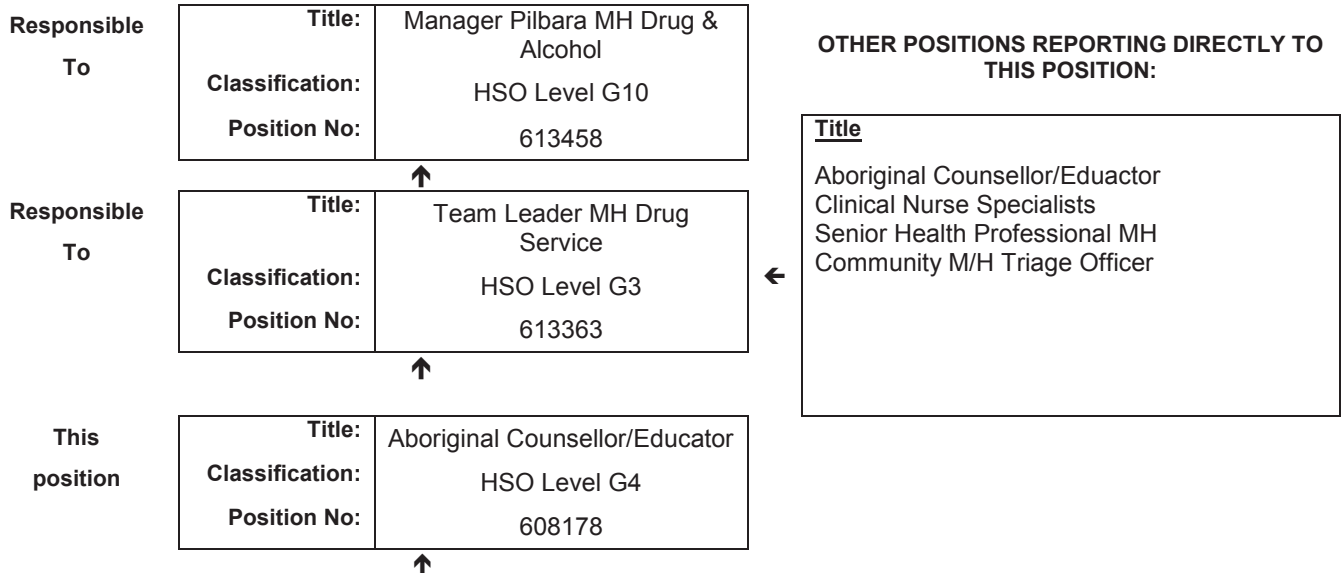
Responsible To

| Title: | Manager Pilbara MH Drug & Alcohol |
|---|---|
| Classification: | HSO Level G10 |
| Position No: | 613458 |

Responsible To

| Title: | Team Leader MH Drug Service |
|---|---|
| Classification: | HSO Level G3 |
| Position No: | 613363 |

This position

| Title: | Aboriginal Counsellor/Educator |
|---|---|
| Classification: | HSO Level G4 |
| Position No: | 608178 |

OTHER POSITIONS REPORTING DIRECTLY TO THIS POSITION:

Title

Aboriginal Counsellor/Eduactor
Clinical Nurse Specialists
Senior Health Professional MH
Community M/H Triage Officer